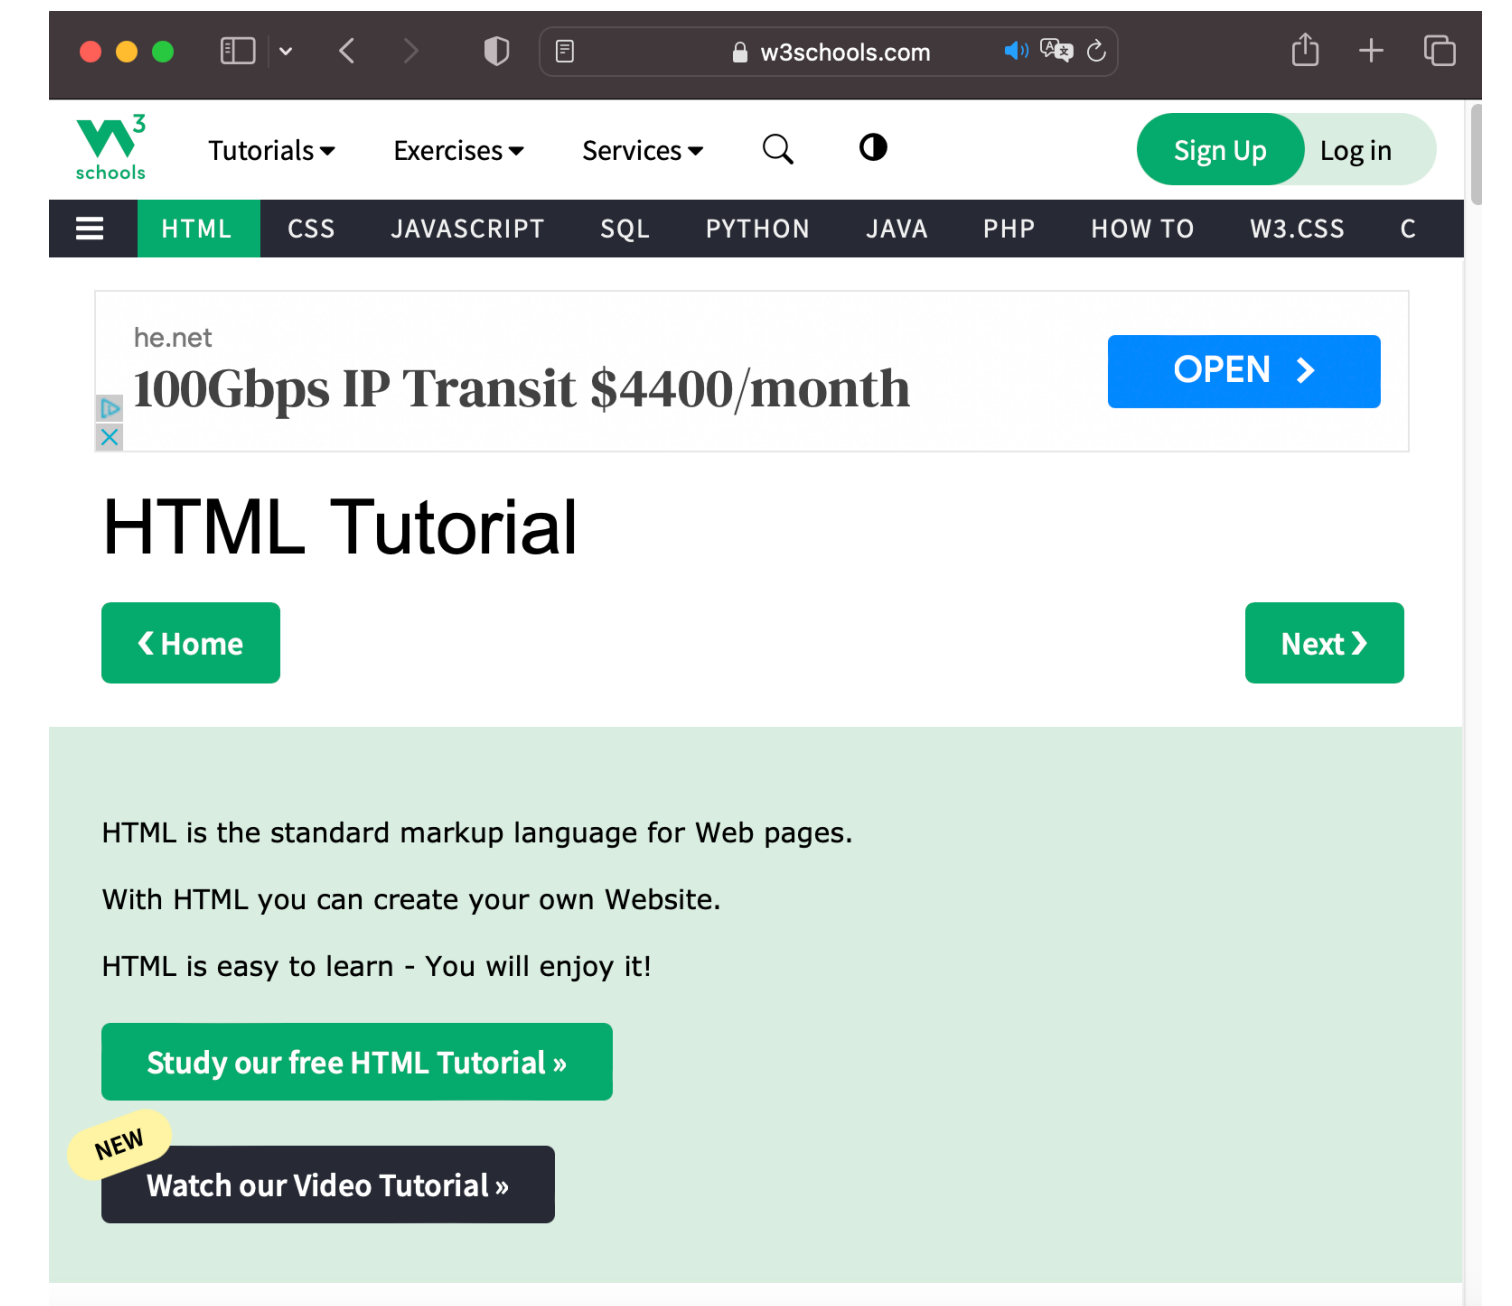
w3schools.com

W3 schools

Tutorials Exercises Services

Sign Up Log in

HTML CSS JAVASCRIPT SQL PYTHON JAVA PHP HOW TO W3.CSS C

he.net

100Gbps IP Transit $4400/month

OPEN

HTML Tutorial

❮ Home

Next ❯

HTML is the standard markup language for Web pages.

With HTML you can create your own Website.

HTML is easy to learn - You will enjoy it!

Study our free HTML Tutorial »

NEW

Watch our Video Tutorial »